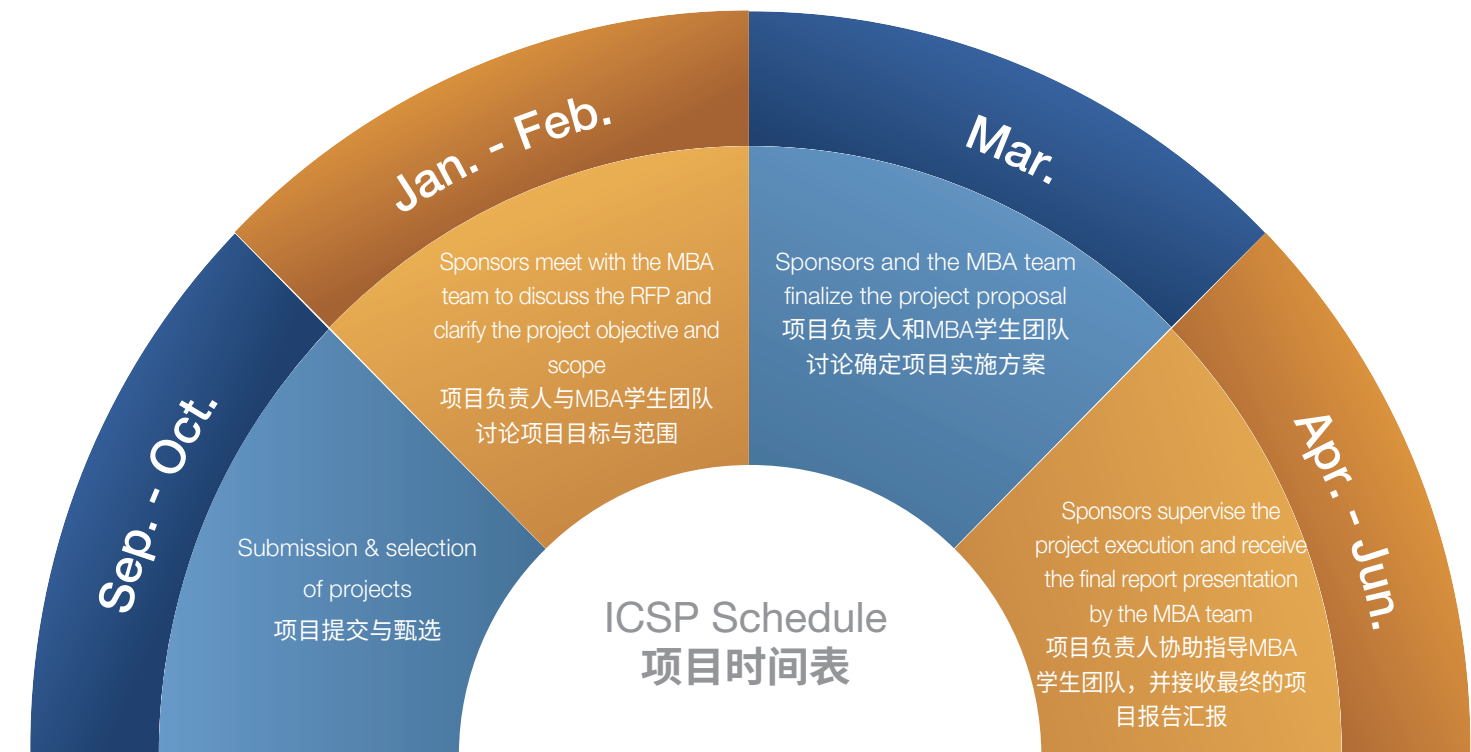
Sep. - Oct.

Submission & selection of projects
项目提交与甄选

Jan. - Feb.

Sponsors meet with the MBA team to discuss the RFP and clarify the project objective and scope
项目负责人与MBA学生团队讨论项目目标与范围

Mar.

Sponsors and the MBA team finalize the project proposal
项目负责人和MBA学生团队讨论确定项目实施方案

Apr. - Jun.

Sponsors supervise the project execution and receive the final report presentation by the MBA team
项目负责人协助指导MBA学生团队，并接收最终的项目报告汇报

ICSP Schedule
项目时间表